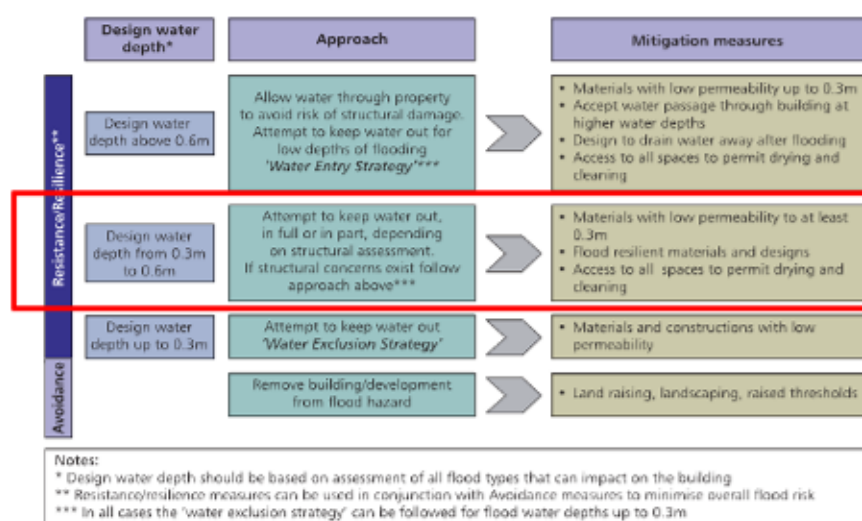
| | Design water depth* | Approach | Mitigation measures |
|---|---|---|---|
| Resistance/Resilience** | Design water depth above 0.6m | Allow water through property to avoid risk of structural damage. Attempt to keep water out for low depths of flooding *'Water Entry Strategy'**** | • Materials with low permeability up to 0.3m • Accept water passage through building at higher water depths • Design to drain water away after flooding • Access to all spaces to permit drying and cleaning |
| Resistance/Resilience** | Design water depth from 0.3m to 0.6m | Attempt to keep water out, in full or in part, depending on structural assessment. If structural concerns exist follow approach above*** | • Materials with low permeability to at least 0.3m • Flood resilient materials and designs • Access to all spaces to permit drying and cleaning |
| Resistance/Resilience** | Design water depth up to 0.3m | Attempt to keep water out *'Water Exclusion Strategy'* | • Materials and constructions with low permeability |
| Avoidance | | Remove building/development from flood hazard | • Land raising, landscaping, raised thresholds |

Notes:
* Design water depth should be based on assessment of all flood types that can impact on the building
** Resistance/resilience measures can be used in conjunction with Avoidance measures to minimise overall flood risk
*** In all cases the 'water exclusion strategy' can be followed for flood water depths up to 0.3m